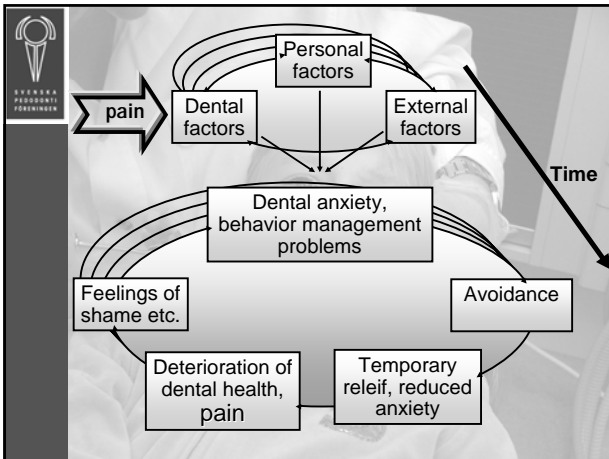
SVENSKA PEDODONTI FÖRENINGEN

Personal factors

pain

Dental factors

External factors

Time

Dental anxiety, behavior management problems

Feelings of shame etc.

Avoidance

Deterioration of dental health, pain

Temporary releif, reduced anxiety